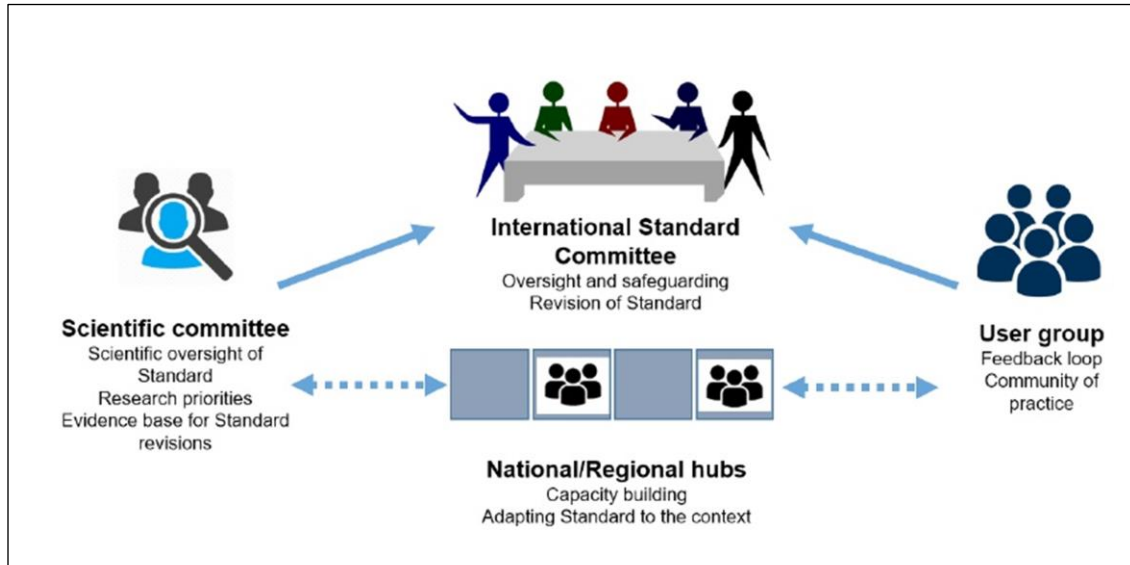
International Standard Committee
Oversight and safeguarding
Revision of Standard

Scientific committee
Scientific oversight of Standard
Research priorities
Evidence base for Standard revisions

User group
Feedback loop
Community of practice

National/Regional hubs
Capacity building
Adapting Standard to the context